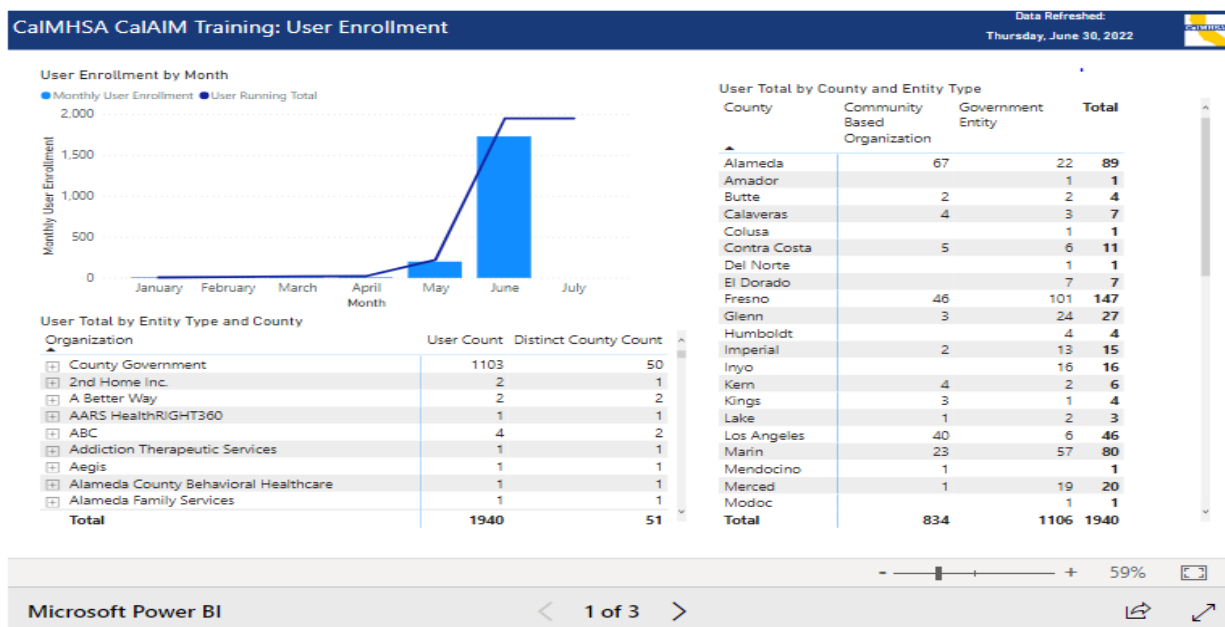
CalMHSA CalAIM Training: User Enrollment

Data Refreshed:
Thursday, June 30, 2022

User Enrollment by Month

Monthly User Enrollment  User Running Total

2,000
1,500
1,000
500
0

Monthly User Enrollment

January February March April May June July
Month

User Total by Entity Type and County

| Organization | User Count | Distinct County Count |
|---|---|---|
| County Government | 1103 | 50 |
| 2nd Home Inc. | 2 | 1 |
| A Better Way | 2 | 2 |
| AARS HealthRIGHT360 | 1 | 1 |
| ABC | 4 | 2 |
| Addiction Therapeutic Services | 1 | 1 |
| Aegis | 1 | 1 |
| Alameda County Behavioral Healthcare | 1 | 1 |
| Alameda Family Services | 1 | 1 |
| Total | 1940 | 51 |

User Total by County and Entity Type

| County | Community Based Organization | Government Entity | Total |
|---|---|---|---|
| Alameda | 67 | 22 | 89 |
| Amador | | 1 | 1 |
| Butte | 2 | 2 | 4 |
| Calaveras | 4 | 3 | 7 |
| Colusa | | 1 | 1 |
| Contra Costa | 5 | 6 | 11 |
| Del Norte | | 1 | 1 |
| El Dorado | | 7 | 7 |
| Fresno | 46 | 101 | 147 |
| Glenn | 3 | 24 | 27 |
| Humboldt | | 4 | 4 |
| Imperial | 2 | 13 | 15 |
| Inyo | | 16 | 16 |
| Kern | 4 | 2 | 6 |
| Kings | 3 | 1 | 4 |
| Lake | 1 | 2 | 3 |
| Los Angeles | 40 | 6 | 46 |
| Marin | 23 | 57 | 80 |
| Mendocino | 1 | | 1 |
| Merced | 1 | 19 | 20 |
| Modoc | | 1 | 1 |
| Total | 834 | 1106 | 1940 |

- + 59%

Microsoft Power BI

1 of 3